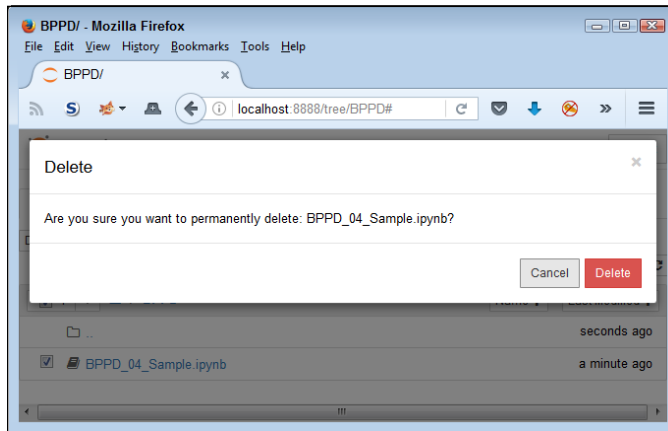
BPPD/ - Mozilla Firefox

File Edit View History Bookmarks Tools Help

BPPD/ ×

localhost:8888/tree/BPPD#

Delete ×

Are you sure you want to permanently delete: BPPD_04_Sample.ipynb?

Cancel Delete

..

seconds ago

BPPD_04_Sample.ipynb

a minute ago